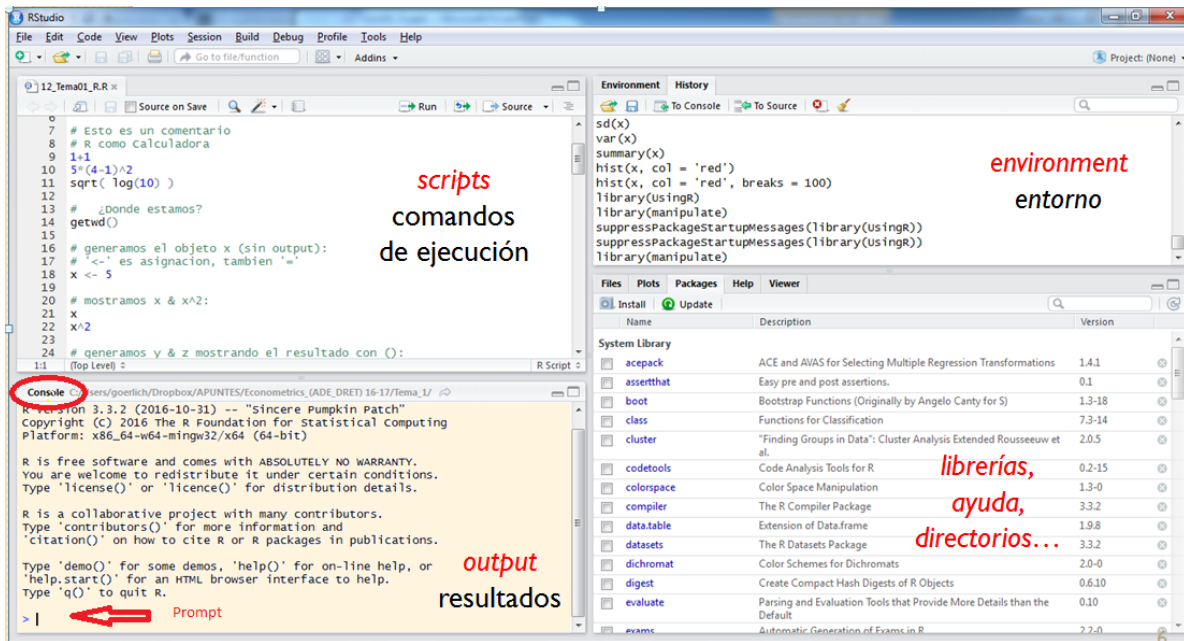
RStudio

File Edit Code View Plots Session Build Debug Profile Tools Help

Go to file/function Addins Project: (None)

12_Tema01_R.R

Source on Save Run Source

6
7 # Esto es un comentario
8 # R como Calculadora
9 1+1
10 5*(4-1)^2
11 sqrt( log(10) )
12
13 # ¿Donde estamos?
14 getwd()
15
16 # generamos el objeto x (sin output):
17 # '<-' es asignacion, tambien '='
18 x <- 5
19
20 # mostramos x & x^2:
21 x
22 x^2
23
24 # generamos y & z mostrando el resultado con ():

1:1 (Top Level) R Script

scripts
comandos de ejecución

Environment History

To Console To Source

sd(x)
var(x)
summary(x)
hist(x, col = 'red')
hist(x, col = 'red', breaks = 100)
library(UsingR)
library(manipulate)
suppressPackageStartupMessages(library(UsingR))
suppressPackageStartupMessages(library(UsingR))
library(manipulate)

environment
entorno

Console C:/users/goerlich/Dropbox/APUNTES/Econometrics_(ADE_DRET) 16-17/Tema_1/

R version 3.3.2 (2016-10-31) -- "Sincere Pumpkin Patch"
Copyright (C) 2016 The R Foundation for Statistical Computing
Platform: x86_64-w64-mingw32/x64 (64-bit)

R is free software and comes with ABSOLUTELY NO WARRANTY.
You are welcome to redistribute it under certain conditions.
Type 'license()' or 'licence()' for distribution details.

R is a collaborative project with many contributors.
Type 'contributors()' for more information and
'citation()' on how to cite R or R packages in publications.

Type 'demo()' for some demos, 'help()' for on-line help, or
'help.start()' for an HTML browser interface to help.
Type 'q()' to quit R.

> |

Prompt

output
resultados

Files Plots Packages Help Viewer

Install Update

| Name | Description | Version |
|---|---|---|
| System Library | | |
| acepack | ACE and AVAS for Selecting Multiple Regression Transformations | 1.4.1 |
| assertthat | Easy pre and post assertions. | 0.1 |
| boot | Bootstrap Functions (Originally by Angelo Canty for S) | 1.3-18 |
| class | Functions for Classification | 7.3-14 |
| cluster | "Finding Groups in Data": Cluster Analysis Extended Rousseeuw et al. | 2.0.5 |
| codetools | Code Analysis Tools for R | 0.2-15 |
| colorspace | Color Space Manipulation | 1.3-0 |
| compiler | The R Compiler Package | 3.3.2 |
| data.table | Extension of Data.frame | 1.9.8 |
| datasets | The R Datasets Package | 3.3.2 |
| dichromat | Color Schemes for Dichromats | 2.0-0 |
| digest | Create Compact Hash Digests of R Objects | 0.6.10 |
| evaluate | Parsing and Evaluation Tools that Provide More Details than the Default | 0.10 |
| exams | Automatic Generation of Exams in R | 2.2-0 |

librerías,
ayuda,
directorios…